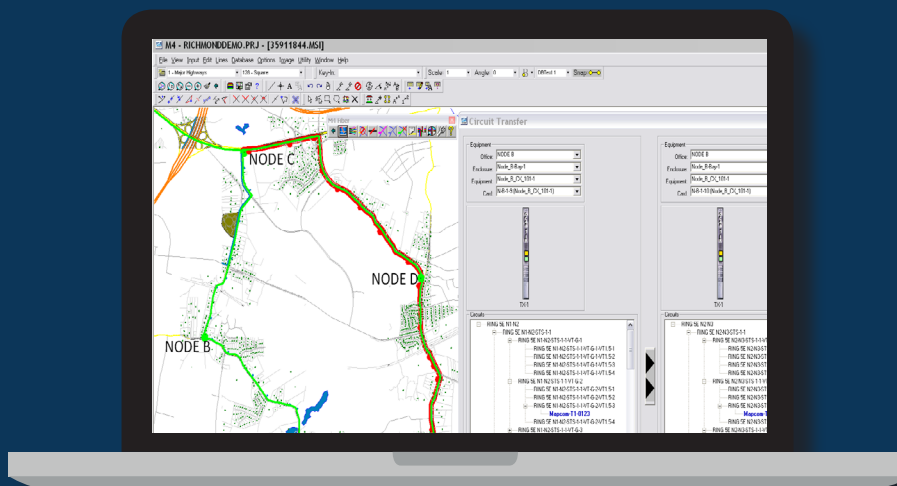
M4 - RICHMONDDEMO.PRJ - [35911844.MSI]

File View Input Edit Lines Database Options Image Utility Window Help

1 - Major Highways | 135 - Square | Key-In: | Scale 1 | Angle 0 | Snap

M4 Filter

Circuit Transfer

NODE C

NODE D

NODE B

Equipment
Office NODE B
Enclosure Node_B-Bay-1
Equipment Node_B_CV_101-1
Card N-B-1-9 (Node_B_CV_101-1)

TX-1

Circuits
RING 5E N1 N2
RING 5E N1-N2-STS-1-1
RING 5E N1-N2-STS-1-1-VT-G-1
RING 5E N1-N2-STS-1-1-VT-G-1-VT1.5-1
RING 5E N1-N2-STS-1-1-VT-G-1-VT1.5-2
RING 5E N1-N2-STS-1-1-VT-G-1-VT1.5-3
RING 5E N1-N2-STS-1-1-VT-G-1-VT1.5-4
RING 5E N1 N2-STS-1-1-VT-G-2
RING 5E N1-N2-STS-1-1-VT-G-2-VT1.5-1
RING 5E N1-N2-STS-1-1-VT-G-2-VT1.5-2
RING 5E N1-N2-STS-1-1-VT-G-2-VT1.5-3
Mapcom T1-0123
RING 5E N1-N2-STS-1-1-VT-G-2-VT1.5-4
RING 5E N1-N2-STS-1-1-VT-G-3

Equipment
Office NODE B
Enclosure Node_B-Bay-1
Equipment Node_B_CV_101-1
Card N-B-1-10 (Node_B_CV_101-1)

TX-1

Circuits
RING 5E N2 N3
RING 5E N2-N3-STS-1-1
RING 5E N2-N3-ST
RING 5E N2-N3-ST
RING 5E N2-N3-ST
RING 5E N2-N3-ST
RING 5E N2-N3-ST
RING 5E N2-N3-STS-1-1-V
RING 5E N2-N3-ST
RING 5E N2-N3-ST
RING 5E N2-N3-ST
Mapcom T
RING 5E N2-N3-ST
RING 5E N2-N3-STS-1-1-V